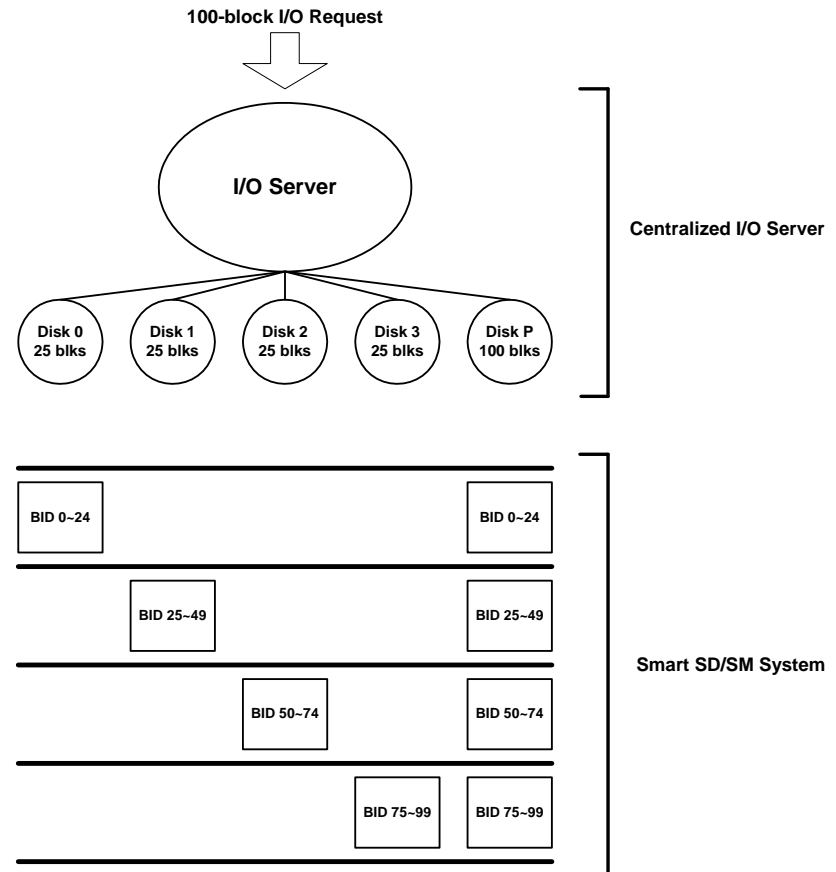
100-block I/O Request

I/O Server

Centralized I/O Server

Disk 0
25 blks

Disk 1
25 blks

Disk 2
25 blks

Disk 3
25 blks

Disk P
100 blks

BID 0~24

BID 0~24

BID 25~49

BID 25~49

Smart SD/SM System

BID 50~74

BID 50~74

BID 75~99

BID 75~99